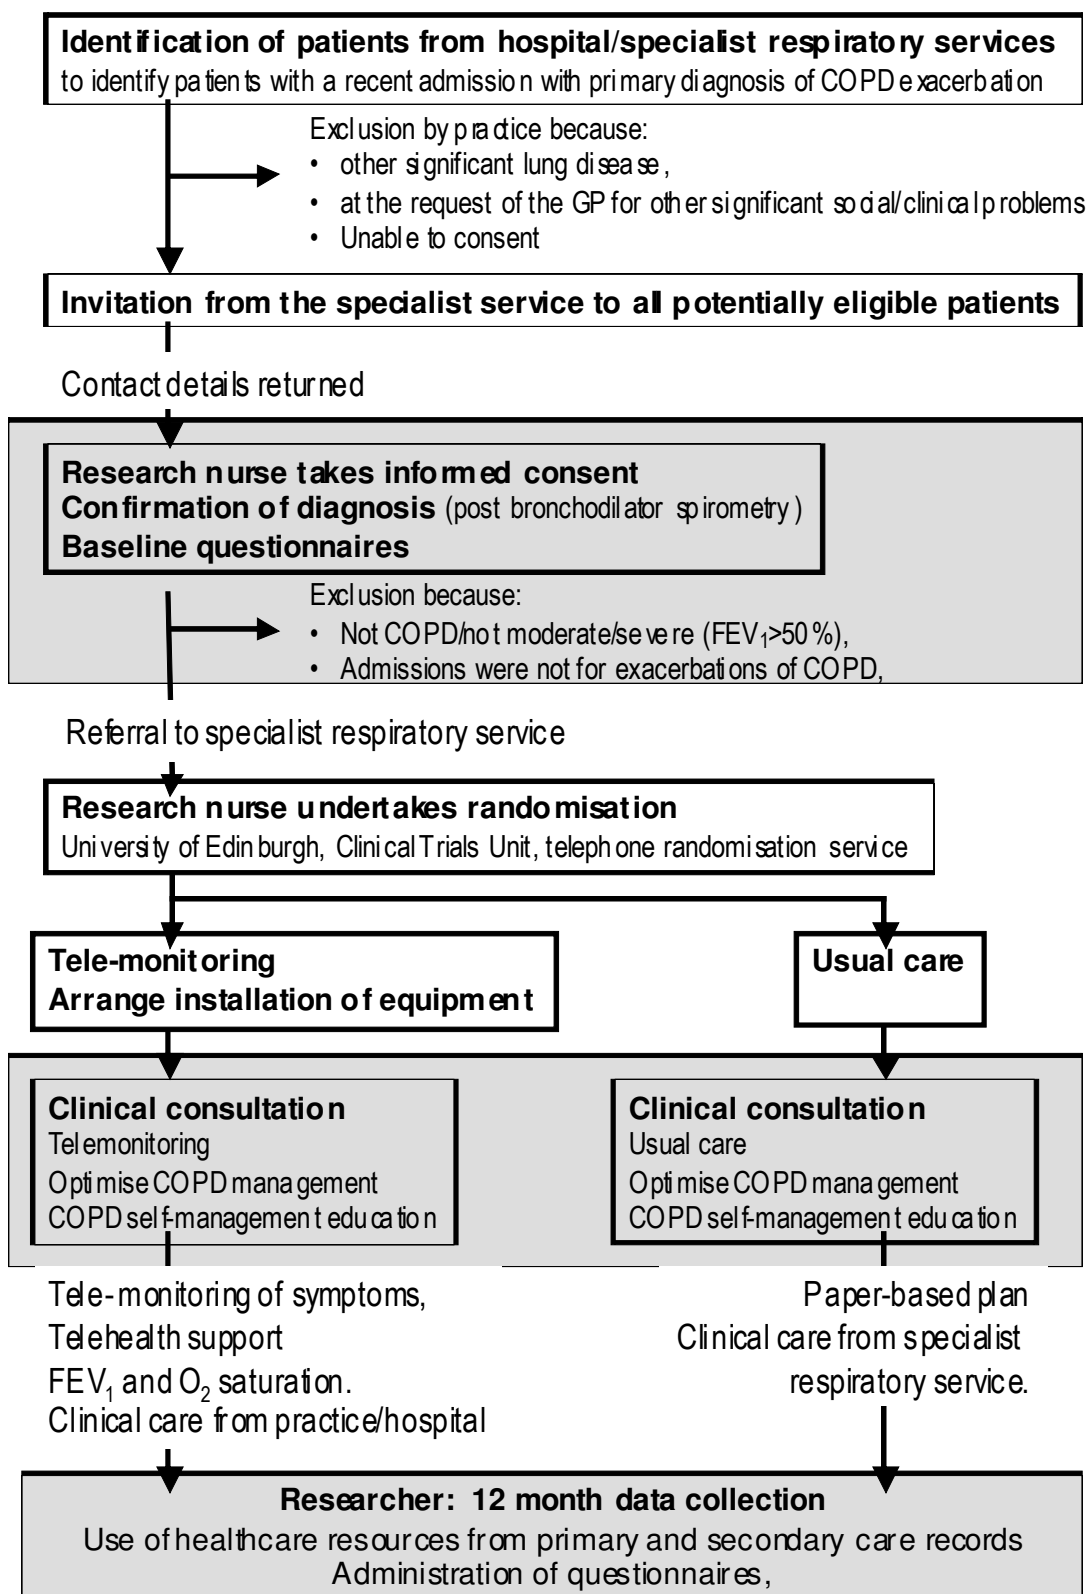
**Identification of patients from hospital/specialist respiratory services**
to identify patients with a recent admission with primary diagnosis of COPD exacerbation

Exclusion by practice because:
• other significant lung disease,
• at the request of the GP for other significant social/clinical problems
• Unable to consent

**Invitation from the specialist service to all potentially eligible patients**

Contact details returned

**Research nurse takes informed consent**
**Confirmation of diagnosis** (post bronchodilator spirometry)
**Baseline questionnaires**

Exclusion because:
• Not COPD/not moderate/severe ($FEV_1$>50%),
• Admissions were not for exacerbations of COPD,

Referral to specialist respiratory service

**Research nurse undertakes randomisation**
University of Edinburgh, Clinical Trials Unit, telephone randomisation service

**Tele-monitoring**
**Arrange installation of equipment**

**Usual care**

**Clinical consultation**
Telemonitoring
Optimise COPD management
COPD self-management education

**Clinical consultation**
Usual care
Optimise COPD management
COPD self-management education

Tele-monitoring of symptoms,
Telehealth support
$FEV_1$ and $O_2$ saturation.
Clinical care from practice/hospital

Paper-based plan
Clinical care from specialist respiratory service.

**Researcher: 12 month data collection**
Use of healthcare resources from primary and secondary care records
Administration of questionnaires,